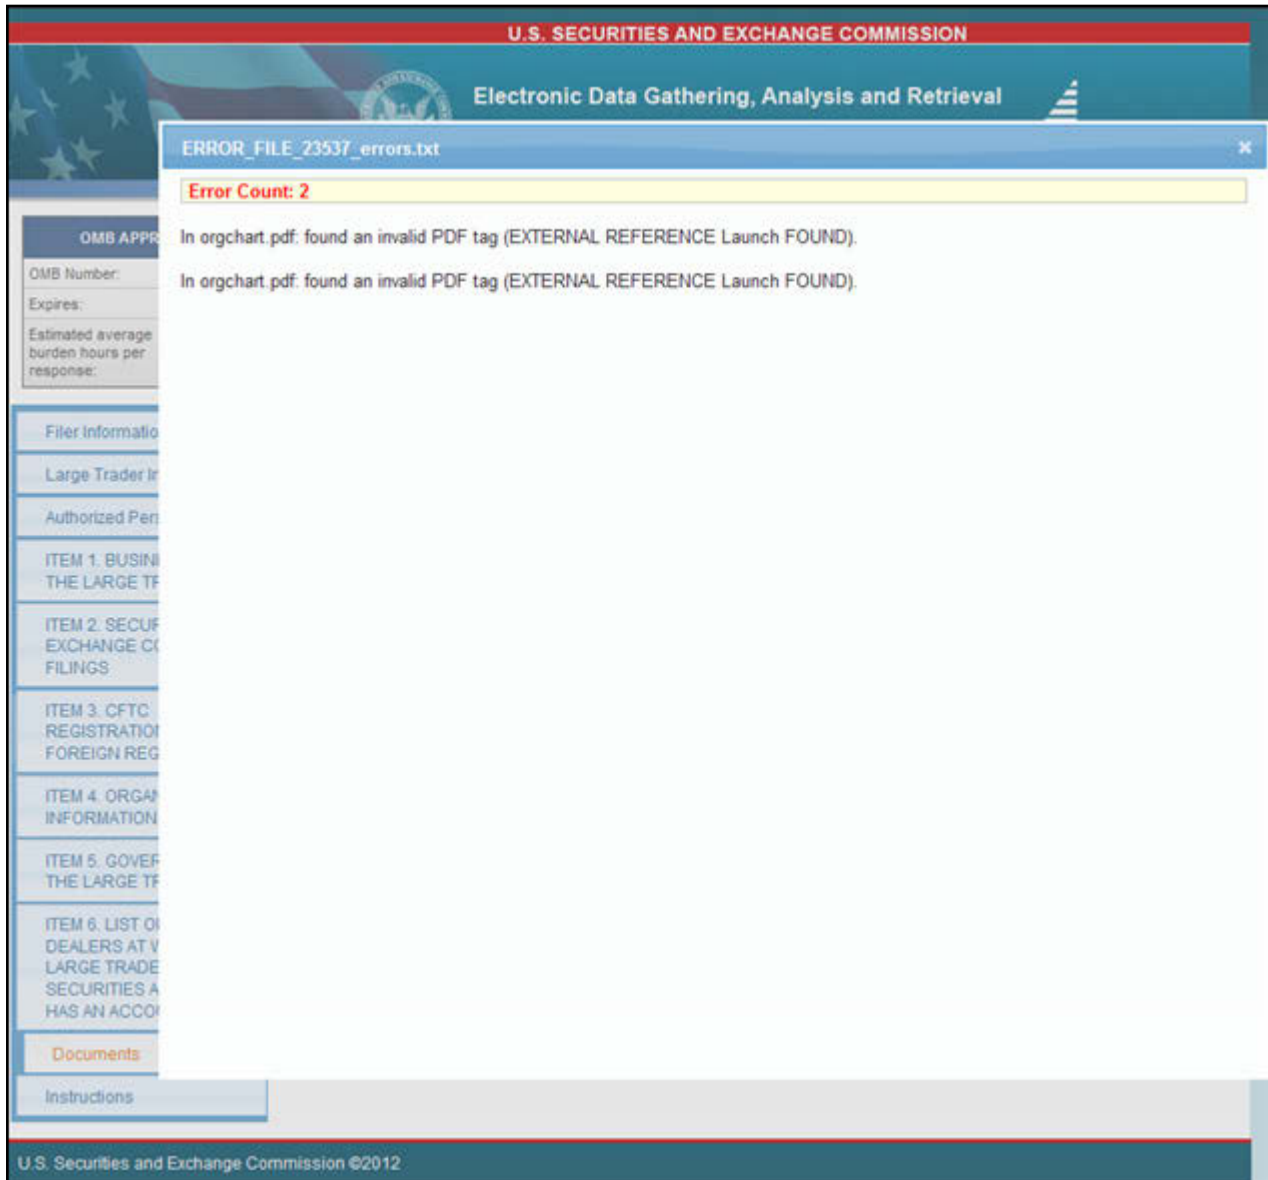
U.S. SECURITIES AND EXCHANGE COMMISSION

Electronic Data Gathering, Analysis and Retrieval

ERROR_FILE_23537_errors.txt

×

Error Count: 2

In orgchart.pdf: found an invalid PDF tag (EXTERNAL REFERENCE Launch FOUND).

In orgchart.pdf: found an invalid PDF tag (EXTERNAL REFERENCE Launch FOUND).

OMB APPR

OMB Number:

Expires:

Estimated average burden hours per response:

Filer Informatio

Large Trader I

Authorized Per

ITEM 1. BUSIN THE LARGE TI

ITEM 2. SECUI EXCHANGE C FILINGS

ITEM 3. CFTC REGISTRATIO FOREIGN REG

ITEM 4. ORGA INFORMATION

ITEM 5. GOVEI THE LARGE TI

ITEM 6. LIST O DEALERS AT V LARGE TRADE SECURITIES A HAS AN ACCO

Documents

Instructions

U.S. Securities and Exchange Commission ©2012